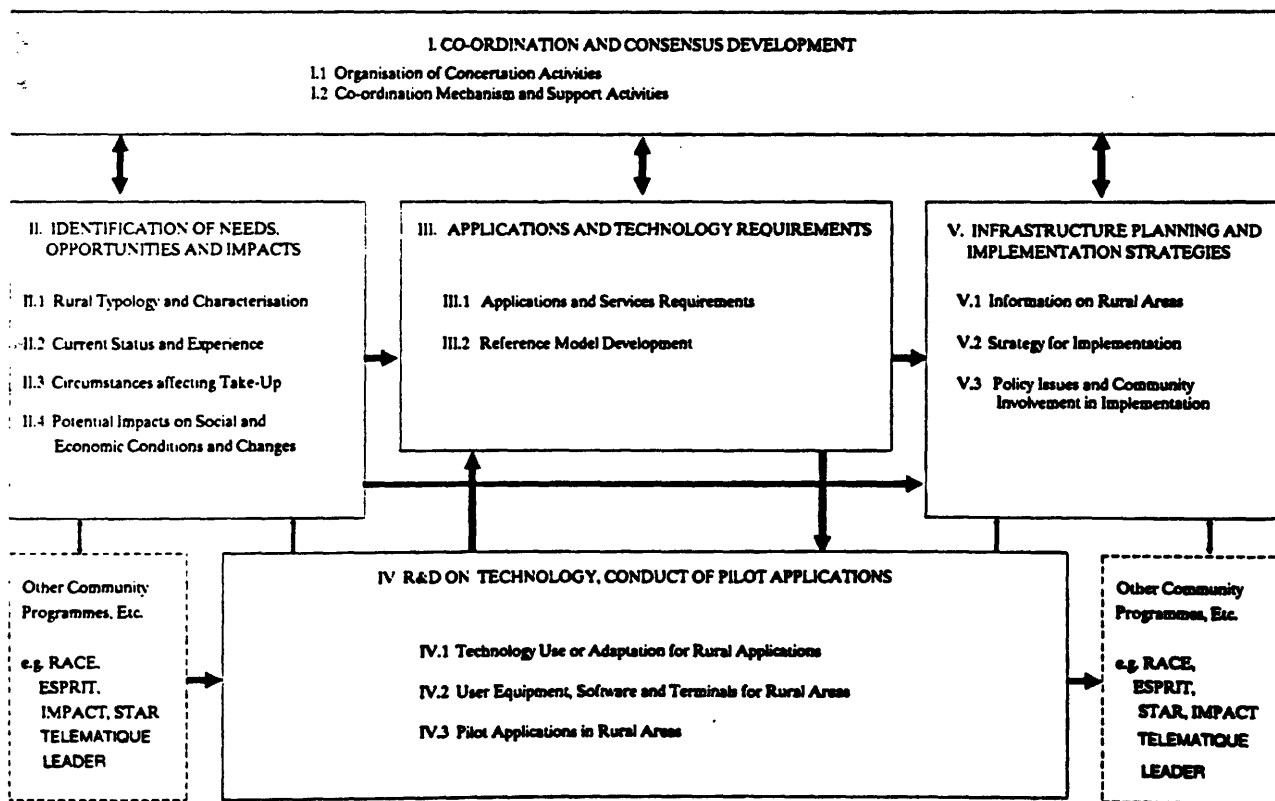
I. CO-ORDINATION AND CONSENSUS DEVELOPMENT

I.1 Organisation of Concertation Activities
I.2 Co-ordination Mechanism and Support Activities

II. IDENTIFICATION OF NEEDS, OPPORTUNITIES AND IMPACTS

II.1 Rural Typology and Characterisation
II.2 Current Status and Experience
II.3 Circumstances affecting Take-Up
II.4 Potential Impacts on Social and Economic Conditions and Changes

III. APPLICATIONS AND TECHNOLOGY REQUIREMENTS

III.1 Applications and Services Requirements
III.2 Reference Model Development

V. INFRASTRUCTURE PLANNING AND IMPLEMENTATION STRATEGIES

V.1 Information on Rural Areas
V.2 Strategy for Implementation
V.3 Policy Issues and Community Involvement in Implementation

Other Community Programmes, Etc.

e.g. RACE, ESPRIT, IMPACT, STAR TELEMATIQUE LEADER

IV R&D ON TECHNOLOGY, CONDUCT OF PILOT APPLICATIONS

IV.1 Technology Use or Adaptation for Rural Applications
IV.2 User Equipment, Software and Terminals for Rural Areas
IV.3 Pilot Applications in Rural Areas

Other Community Programmes, Etc.

e.g. RACE, ESPRIT, STAR, IMPACT TELEMATIQUE LEADER